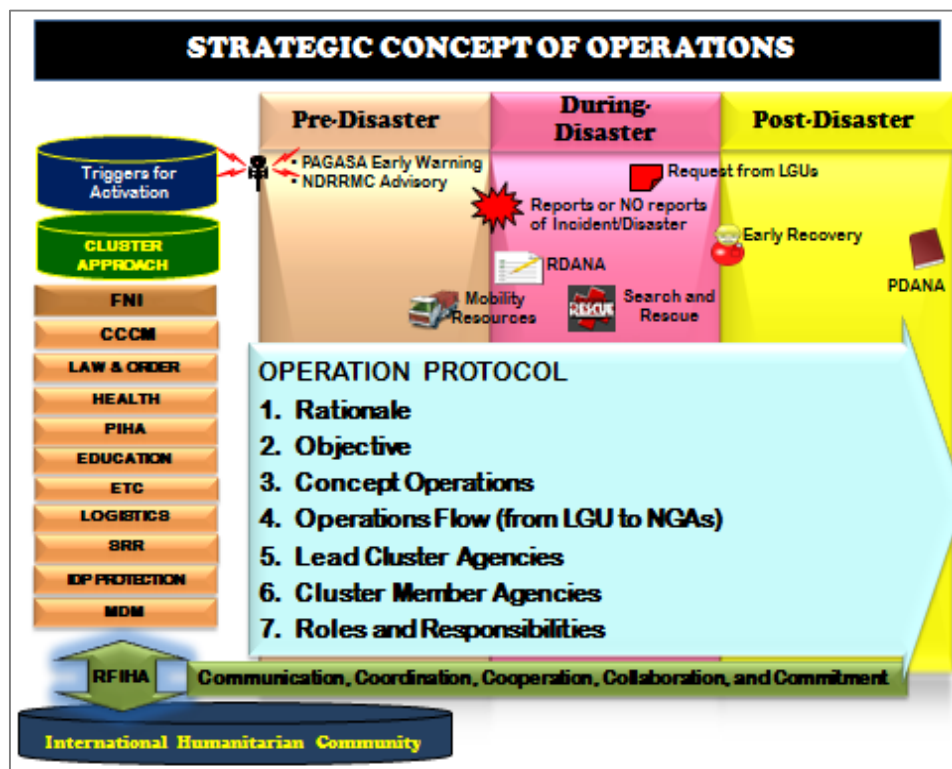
STRATEGIC CONCEPT OF OPERATIONS

Pre-Disaster

During-Disaster

Post-Disaster

Triggers for Activation

CLUSTER APPROACH

• PAGASA Early Warning
• NDRRMC Advisory

Request from LGUs

Reports or NO reports of Incident/Disaster

Early Recovery

PDANA

RDANA

Mobility Resources

RESCUE

Search and Rescue

FNI

CCCM

LAW & ORDER

HEALTH

PIHA

EDUCATION

ETC

LOGISTICS

SRR

IDP PROTECTION

MDM

OPERATION PROTOCOL
1. Rationale
2. Objective
3. Concept Operations
4. Operations Flow (from LGU to NGAs)
5. Lead Cluster Agencies
6. Cluster Member Agencies
7. Roles and Responsibilities

RFIHA

Communication, Coordination, Cooperation, Collaboration, and Commitment

International Humanitarian Community